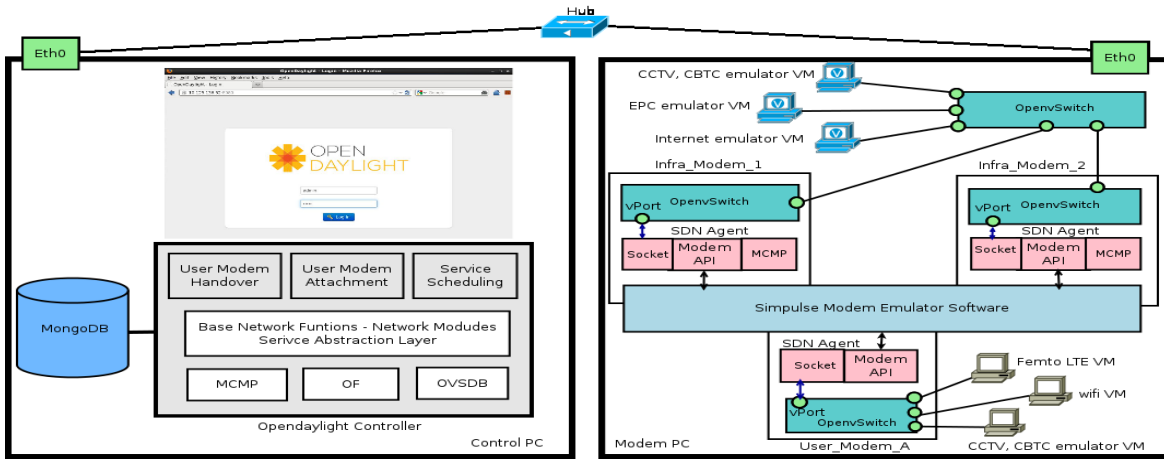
Hub

Eth0

OPEN
DAYLIGHT

Log In

MongoDB

User Modem Handover

User Modem Attachment

Service Scheduling

Base Network Funtions - Network Modudes
Serivce Abstraction Layer

MCMP

OF

OVSDB

Opendaylight Controller

Control PC

Eth0

CCTV, CBTC emulator VM

EPC emulator VM

Internet emulator VM

OpenvSwitch

Infra_Modem_1

Infra_Modem_2

vPort

OpenvSwitch

SDN Agent

Socket

Modem API

MCMP

vPort

OpenvSwitch

SDN Agent

Socket

Modem API

MCMP

Simpulse Modem Emulator Software

SDN Agent

Socket

Modem API

vPort

OpenvSwitch

Femto LTE VM

wifi VM

Modem PC

User_Modem_A

CCTV, CBTC emulator VM